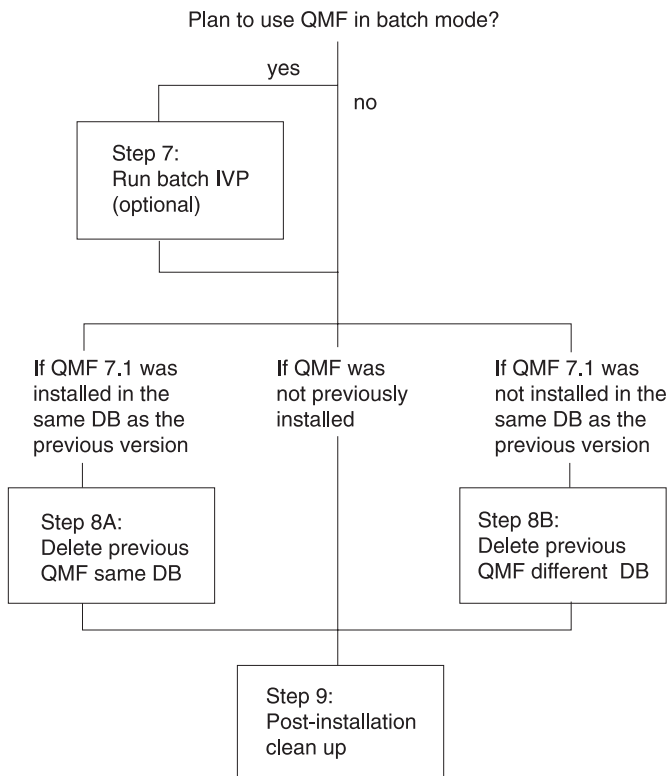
Plan to use QMF in batch mode?

yes

no

Step 7:
Run batch IVP
(optional)

If QMF 7.1 was installed in the same DB as the previous version

If QMF was not previously installed

If QMF 7.1 was not installed in the same DB as the previous version

Step 8A:
Delete previous QMF same DB

Step 8B:
Delete previous QMF different DB

Step 9:
Post-installation clean up